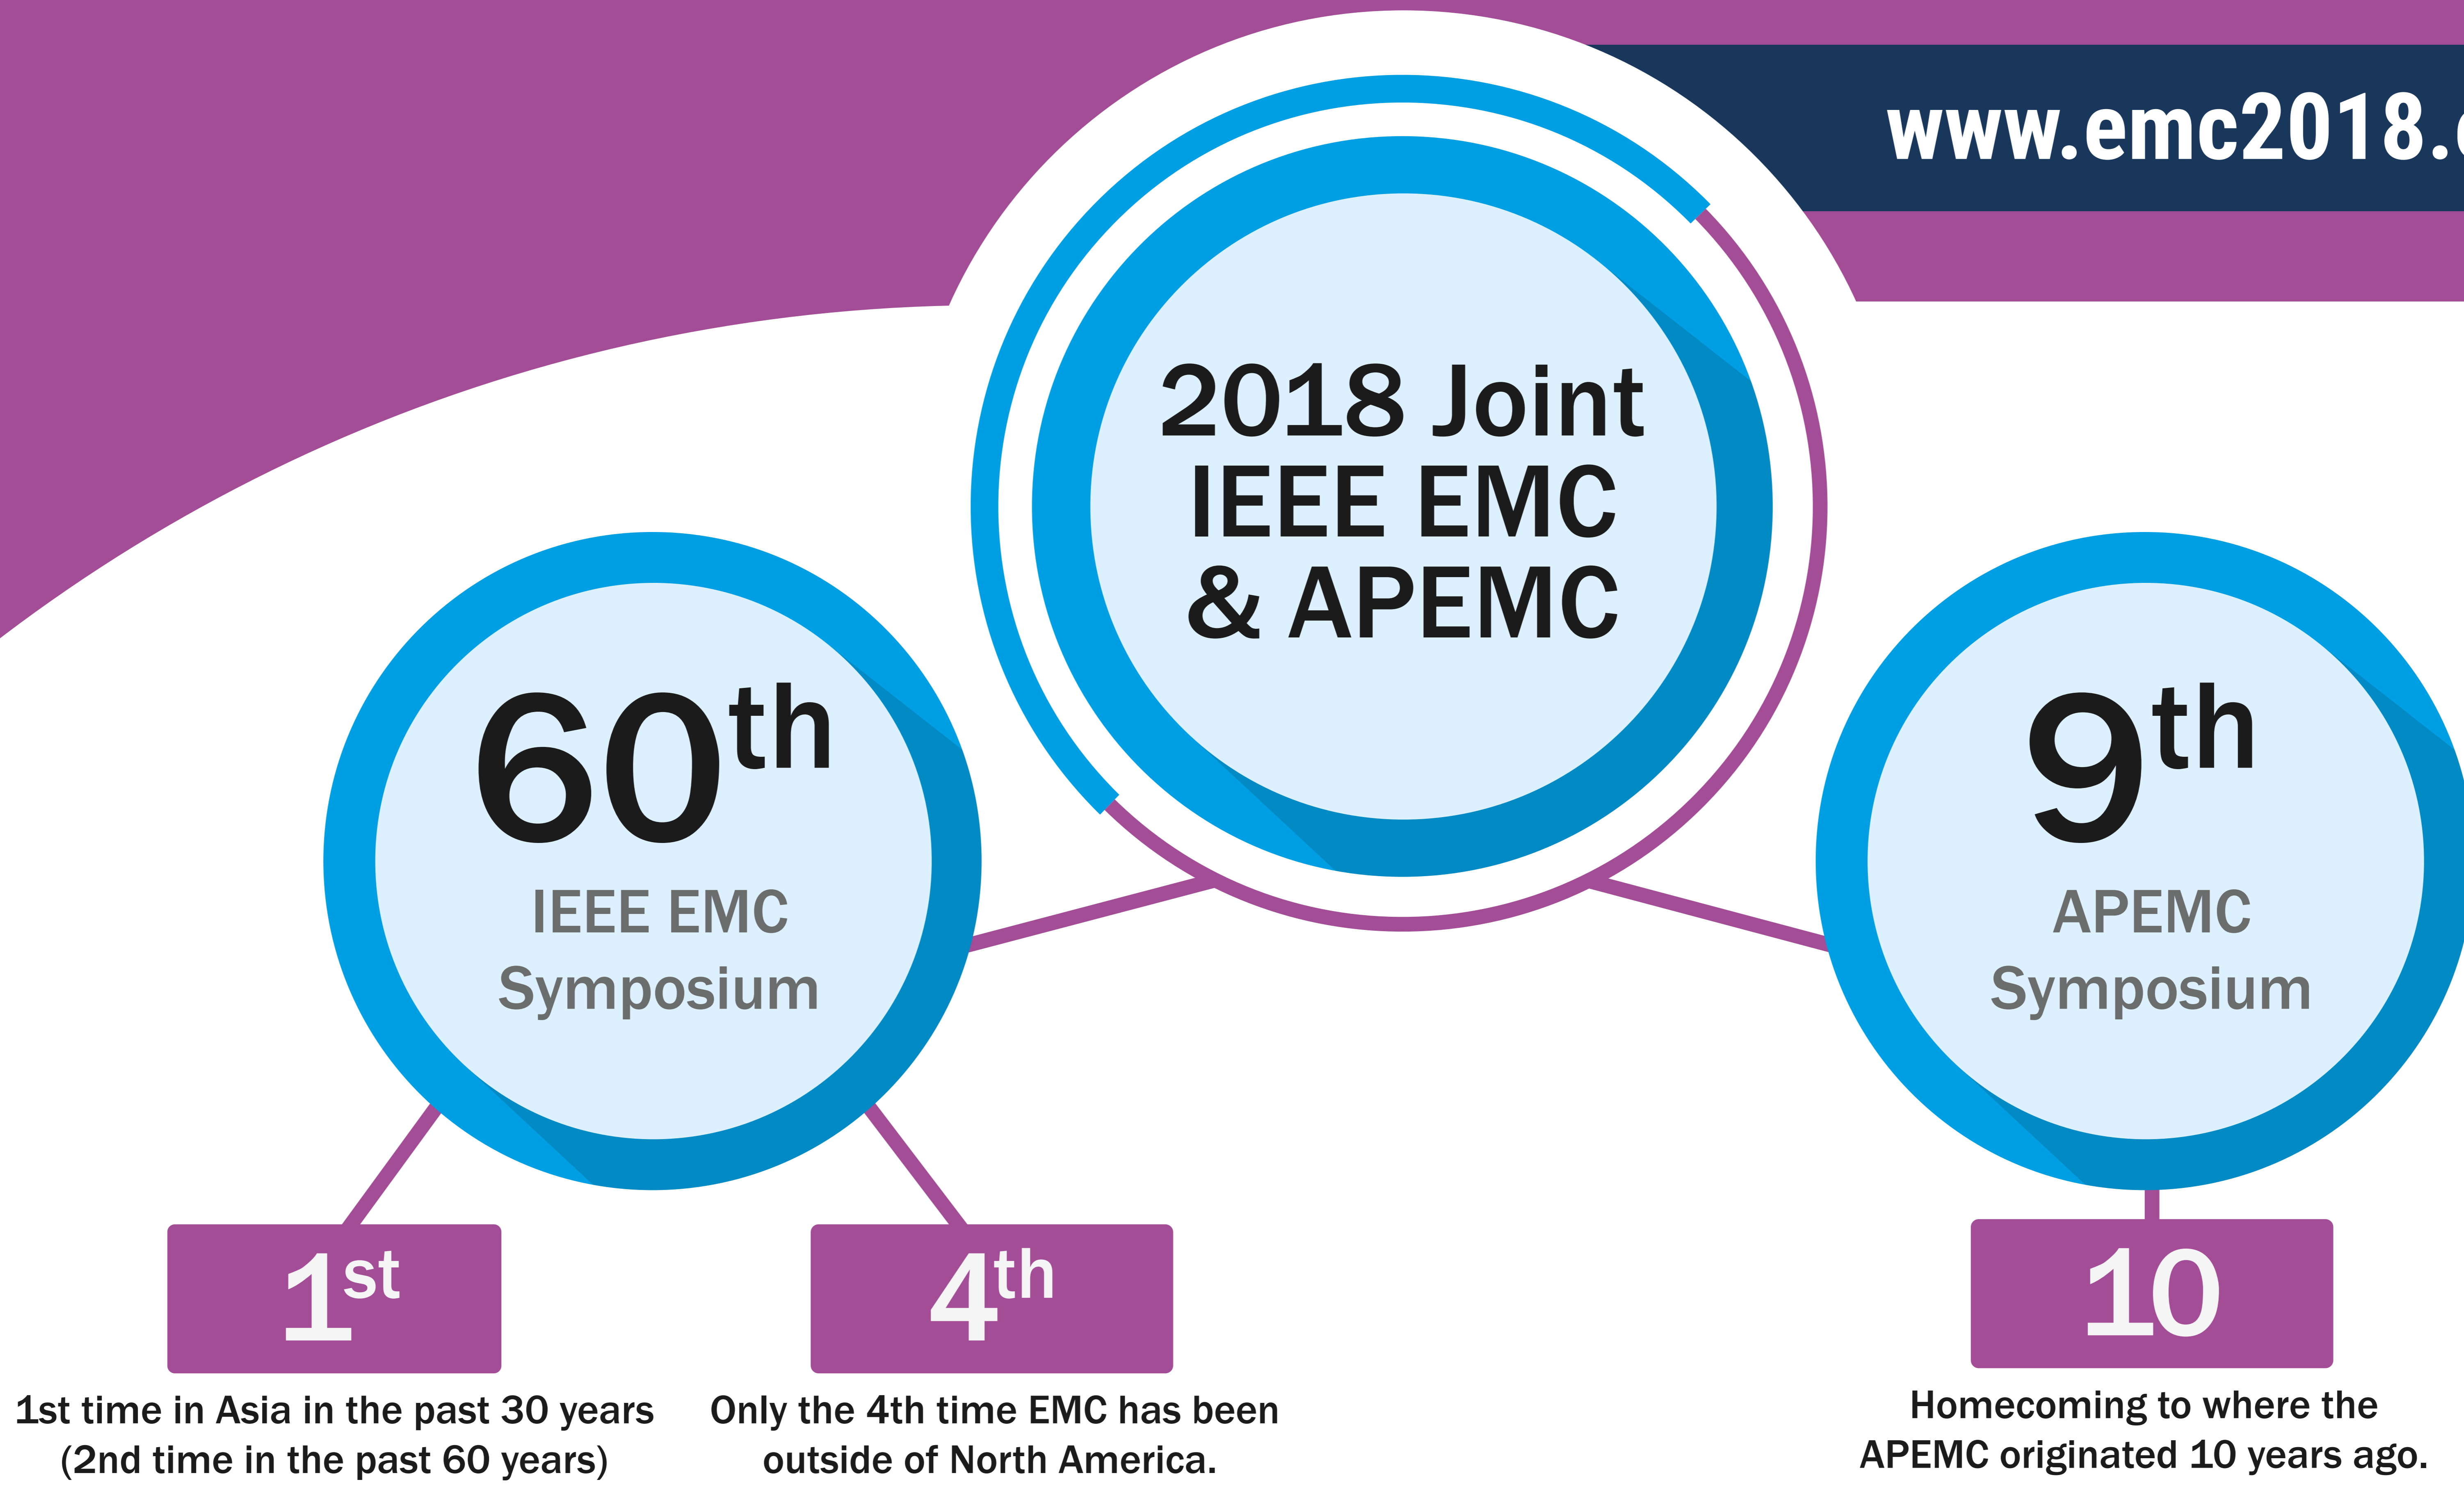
www.emc2018.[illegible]

2018 Joint IEEE EMC & APEMC

60$^{th}$
IEEE EMC Symposium

9$^{th}$
APEMC Symposium

1$^{st}$
1st time in Asia in the past 30 years (2nd time in the past 60 years)

4$^{th}$
Only the 4th time EMC has been outside of North America.

10
Homecoming to where the APEMC originated 10 years ago.